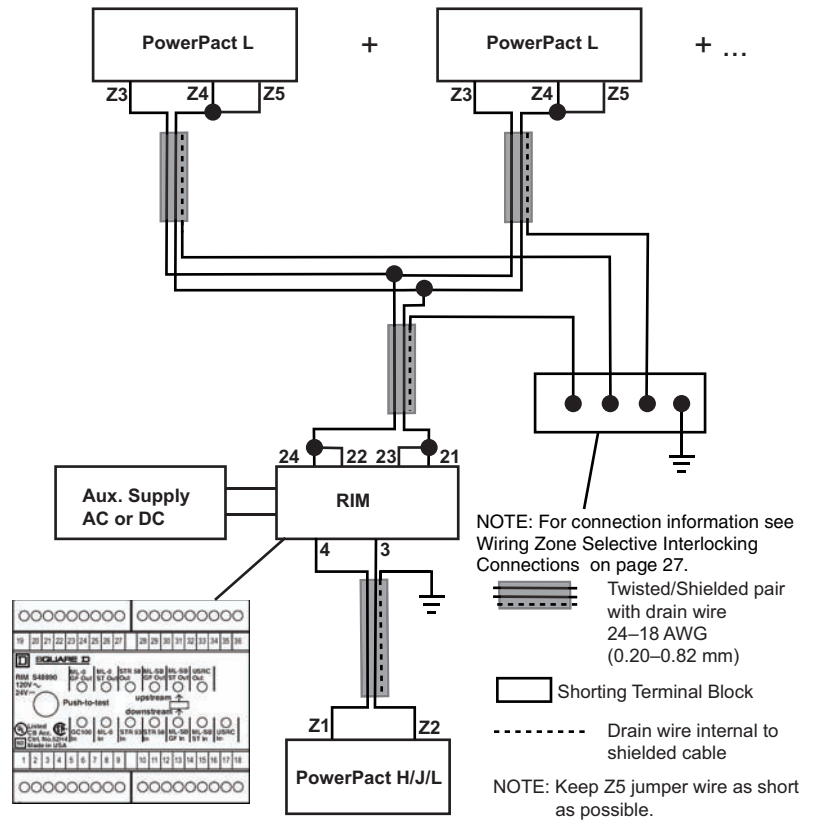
PowerPact L

+

PowerPact L

+ ...

Z3 Z4 Z5

Z3 Z4 Z5

24 22 23 21

Aux. Supply AC or DC

RIM

4 3

NOTE: For connection information see Wiring Zone Selective Interlocking Connections on page 27.

Twisted/Shielded pair with drain wire 24–18 AWG (0.20–0.82 mm)

Shorting Terminal Block

Drain wire internal to shielded cable

NOTE: Keep Z5 jumper wire as short as possible.

Z1 Z2

PowerPact H/J/L

19 20 21 22 23 24 25 26 27 28 29 30 31 32 33 34 35 36

SQUARE D

RIM S48890 120V~ 24V

ML-0 GF Out ML-0 ST Out STR 58 Out ML-SB GF Out ML-SB ST Out USRC Out

Push-to-test

upstream

downstream

GC100 ML-0 In STR 53 In STR 58 In ML-SB GF In ML-SB ST In USRC In

Listed

1 2 3 4 5 6 7 8 9 10 11 12 13 14 15 16 17 18